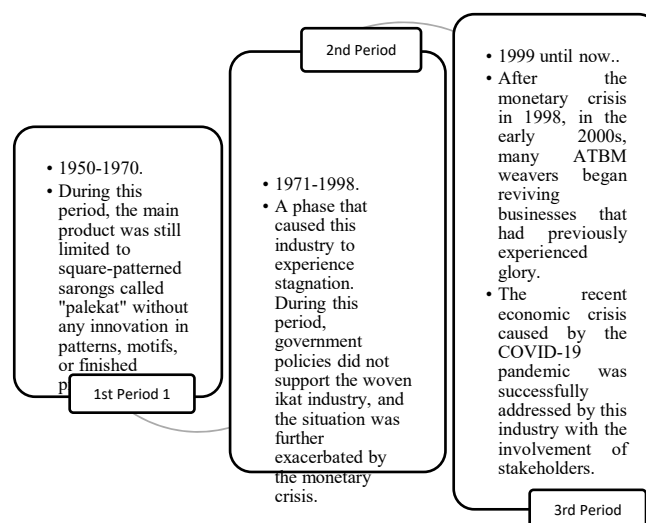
• 1950-1970.
• During this period, the main product was still limited to square-patterned sarongs called "palekat" without any innovation in patterns, motifs, or finished p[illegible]

1st Period 1

2nd Period

• 1971-1998.
• A phase that caused this industry to experience stagnation. During this period, government policies did not support the woven ikat industry, and the situation was further exacerbated by the monetary crisis.

• 1999 until now..
• After the monetary crisis in 1998, in the early 2000s, many ATBM weavers began reviving businesses that had previously experienced glory.
• The recent economic crisis caused by the COVID-19 pandemic was successfully addressed by this industry with the involvement of stakeholders.

3rd Period